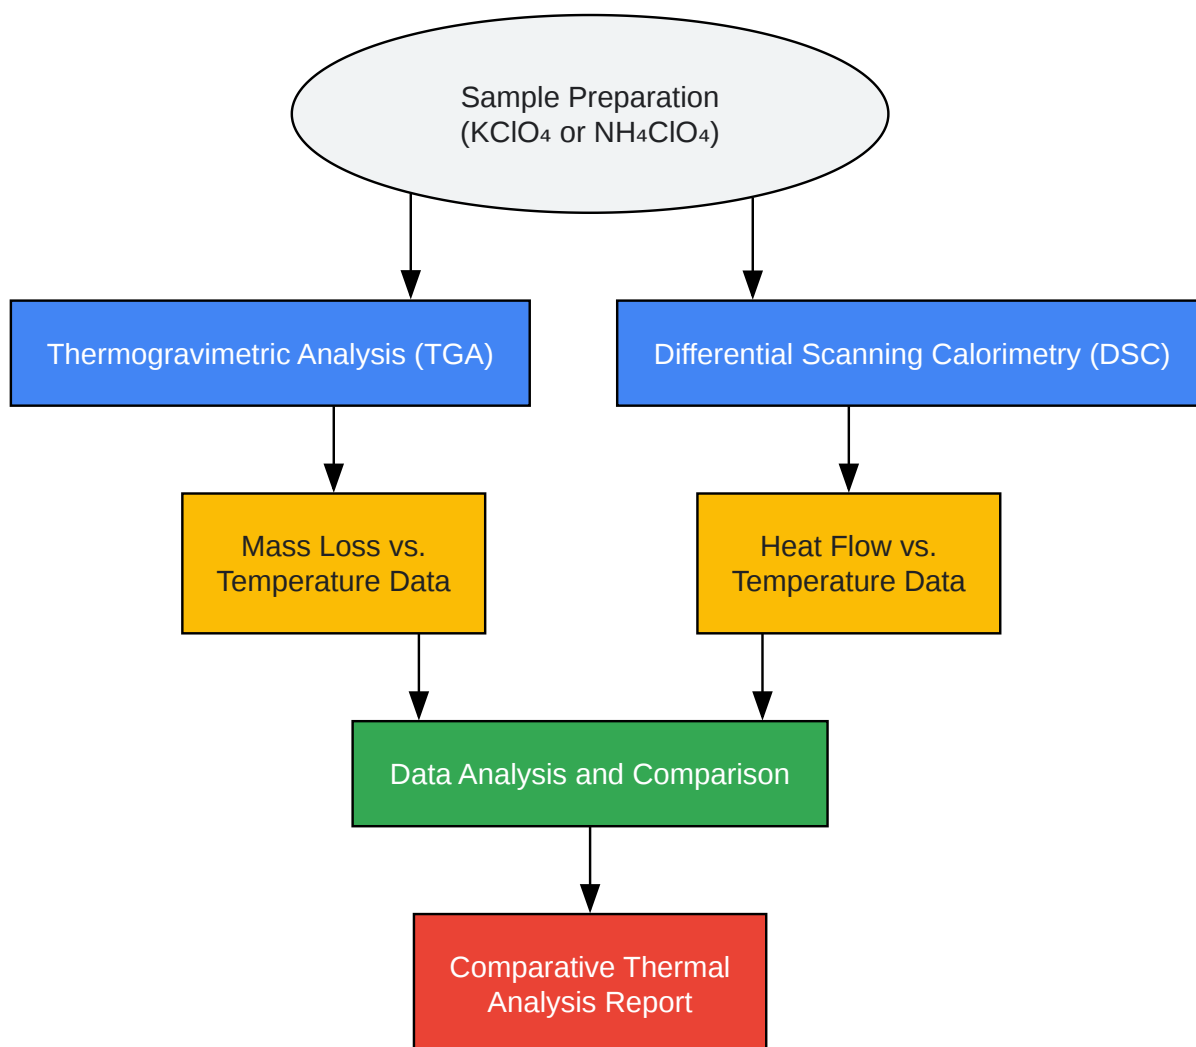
Sample Preparation
($KClO_4$ or $NH_4ClO_4$)

Thermogravimetric Analysis (TGA)

Differential Scanning Calorimetry (DSC)

Mass Loss vs.
Temperature Data

Heat Flow vs.
Temperature Data

Data Analysis and Comparison

Comparative Thermal
Analysis Report